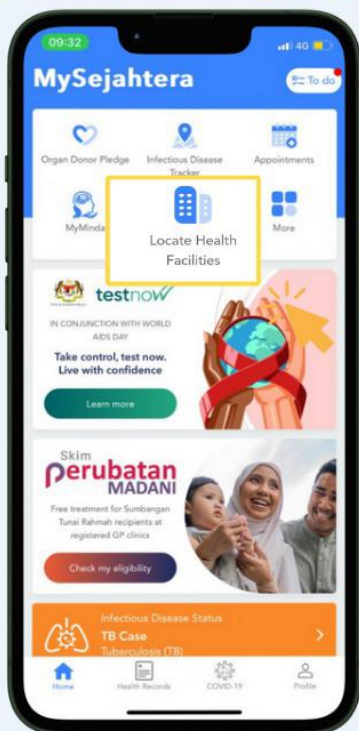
09:32

4G

MySejahtera

To do

Organ Donor Pledge

Infectious Disease Tracker

Appointments

MyMinda

Locate Health Facilities

More

testnow

IN CONJUNCTION WITH WORLD AIDS DAY

Take control, test now. Live with confidence

Learn more

Skim Perubatan MADANI

Free treatment for Sumbangan Tunai Rahmah recipients at registered GP clinics

Check my eligibility

Infectious Disease Status

TB Case

Tuberculosis (TB)

Home

Health Records

COVID-19

Profile